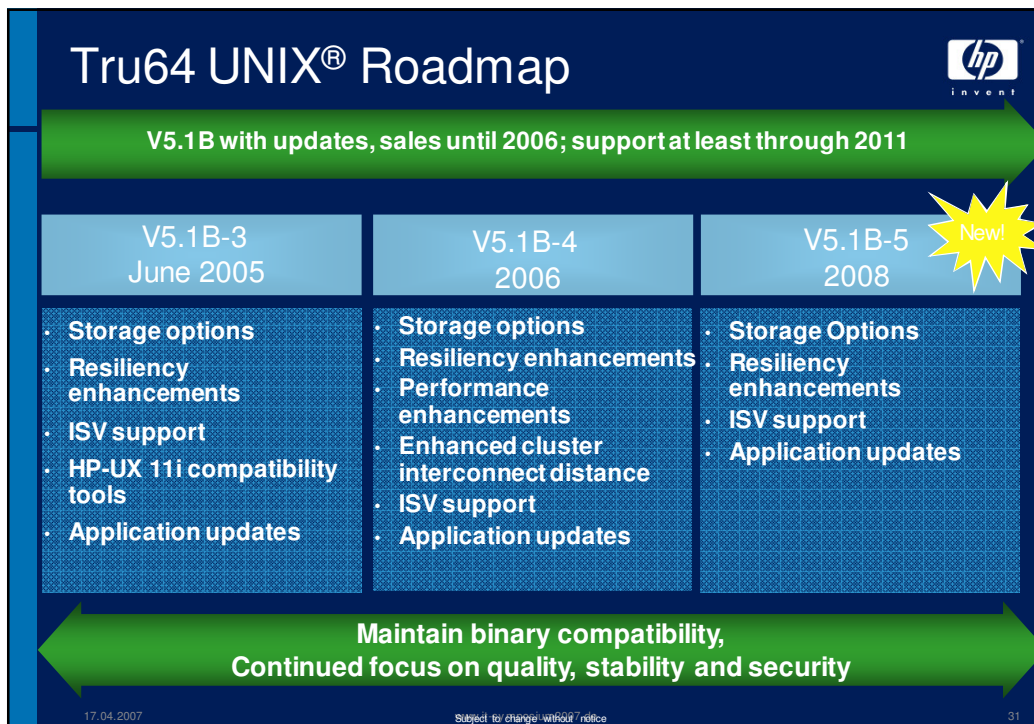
Tru64 UNIX® Roadmap

hp invent

V5.1B with updates, sales until 2006; support at least through 2011

New!

V5.1B-3
June 2005

- Storage options
- Resiliency enhancements
- ISV support
- HP-UX 11i compatibility tools
- Application updates

V5.1B-4
2006

- Storage options
- Resiliency enhancements
- Performance enhancements
- Enhanced cluster interconnect distance
- ISV support
- Application updates

V5.1B-5
2008

- Storage Options
- Resiliency enhancements
- ISV support
- Application updates

Maintain binary compatibility,
Continued focus on quality, stability and security

17.04.2007

Subject to change without notice

31